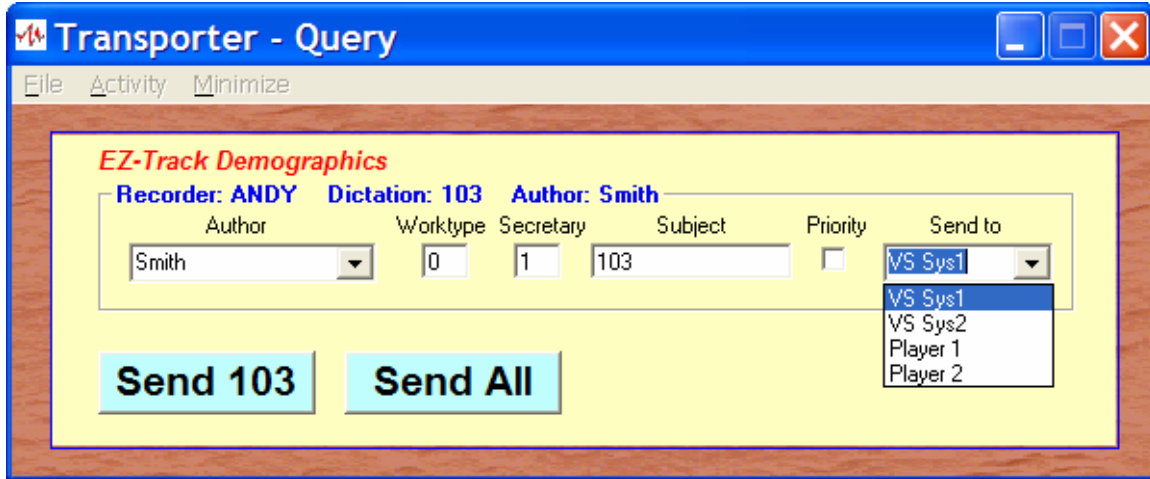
Transporter - Query

File Activity Minimize

EZ-Track Demographics

Recorder: ANDY Dictation: 103 Author: Smith

Author
Smith

Worktype
0

Secretary
1

Subject
103

Priority

Send to
VS Sys1

VS Sys1
VS Sys2
Player 1
Player 2

Send 103

Send All